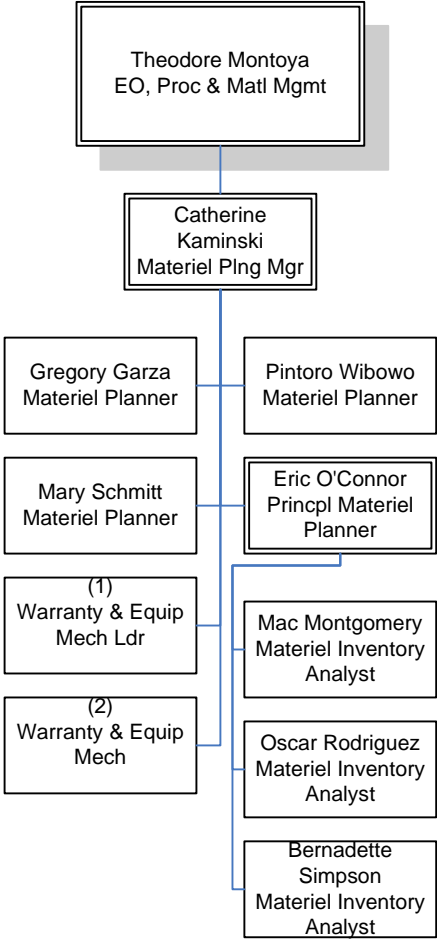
Theodore Montoya
EO, Proc & Matl Mgmt

Catherine Kaminski
Materiel Plng Mgr

Gregory Garza
Materiel Planner

Pintoro Wibowo
Materiel Planner

Mary Schmitt
Materiel Planner

Eric O'Connor
Princpl Materiel Planner

(1)
Warranty & Equip Mech Ldr

(2)
Warranty & Equip Mech

Mac Montgomery
Materiel Inventory Analyst

Oscar Rodriguez
Materiel Inventory Analyst

Bernadette Simpson
Materiel Inventory Analyst